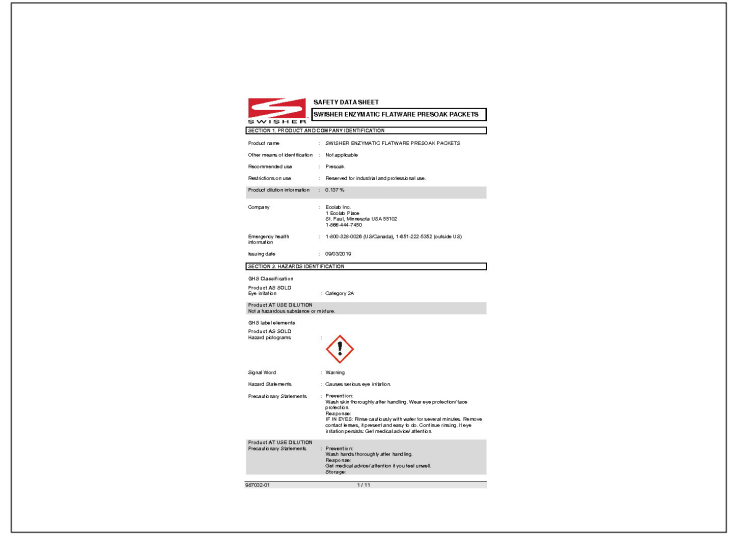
SWISHER

SAFETY DATA SHEET

SWISHER ENZYMATIC FLATWARE PRESOAK PACKETS

SECTION 1. PRODUCT AND COMPANY IDENTIFICATION

Product name : SWISHER ENZYMATIC FLATWARE PRESOAK PACKETS

Other means of identification : Not applicable

Recommended use : Presoak

Restrictions on use : Reserved for industrial and professional use.

Product dilution information : 0.157 %

Company : Ecolab Inc.
1 Ecolab Place
St. Paul, Minnesota USA 55102
1-866-444-7450

Emergency health information : 1-800-328-0026 (US/Canada), 1-651-222-5352 (outside US)

Issuing date : 09/03/2019

SECTION 2. HAZARDS IDENTIFICATION

GHS Classification

Product AS SOLD
Eye irritation : Category 2A

Product AT USE DILUTION
Not a hazardous substance or mixture.

GHS label elements
Product AS SOLD
Hazard pictograms :

Signal Word : Warning

Hazard Statements : Causes serious eye irritation.

Precautionary Statements : Prevention:
Wash skin thoroughly after handling. Wear eye protection/ face protection.
Response:
IF IN EYES: Rinse cautiously with water for several minutes. Remove contact lenses, if present and easy to do. Continue rinsing. If eye irritation persists: Get medical advice/ attention.

Product AT USE DILUTION
Precautionary Statements : Prevention:
Wash hands thoroughly after handling.
Response:
Get medical advice/ attention if you feel unwell.
Storage:

987032-01 1 / 11